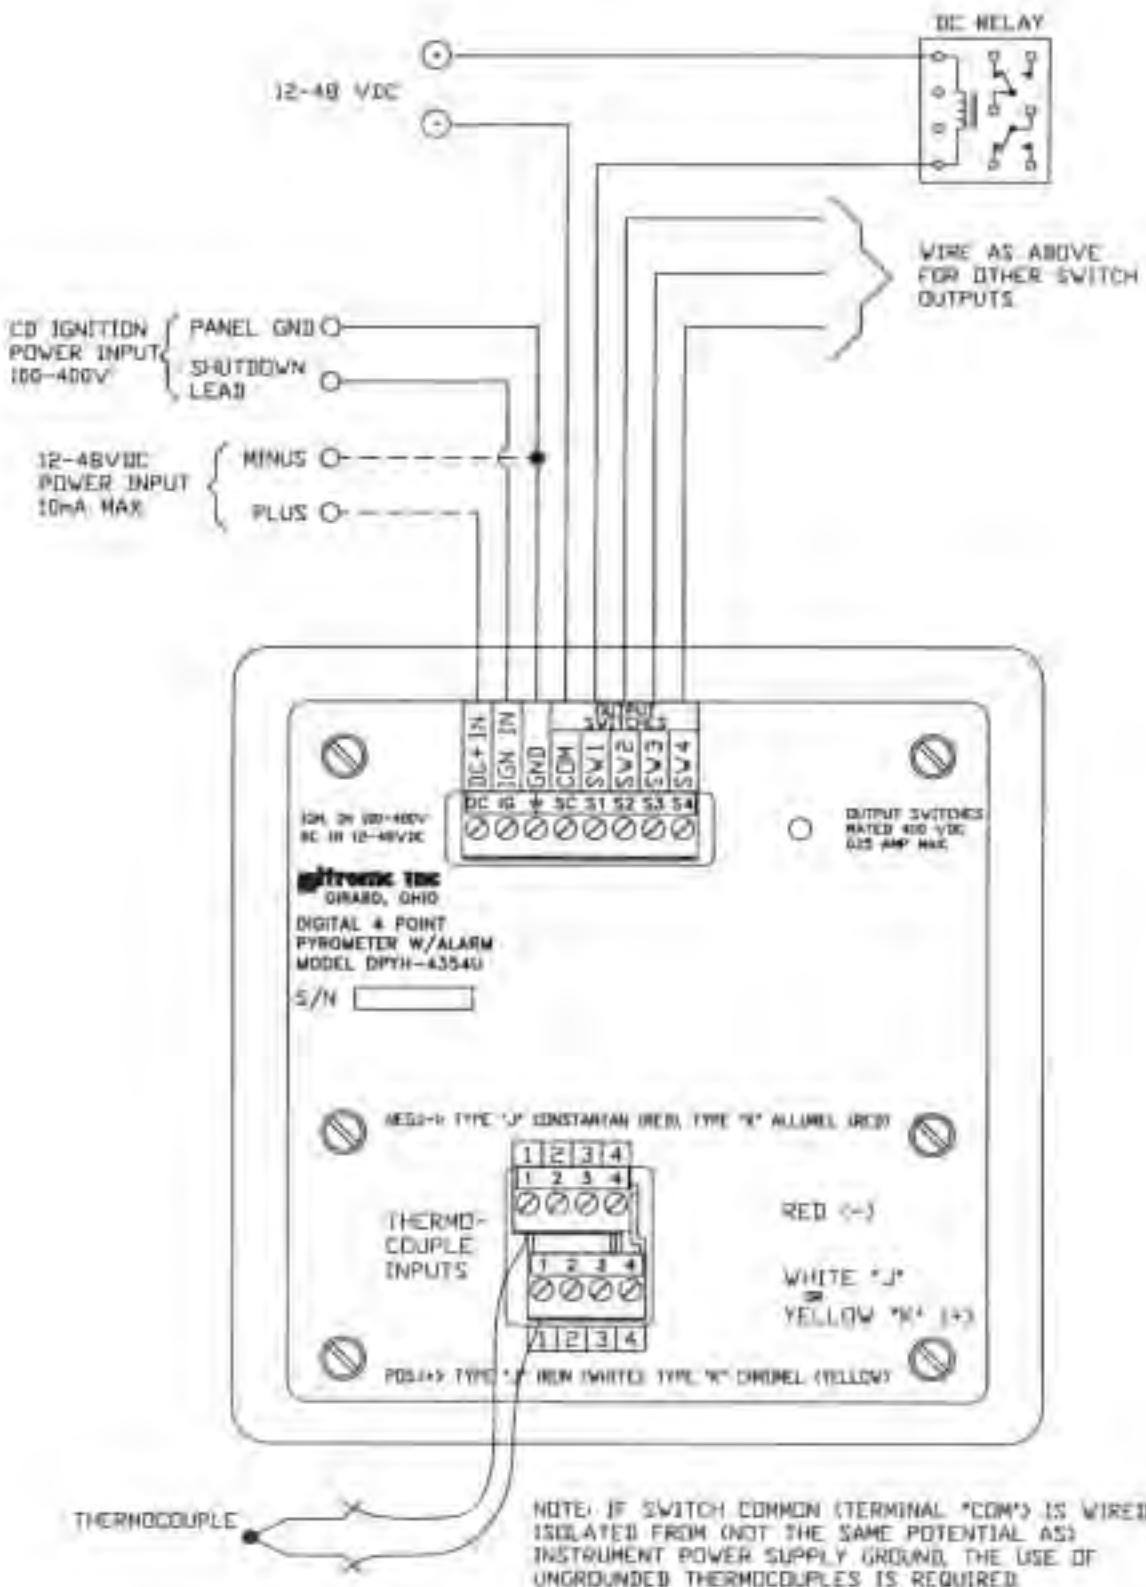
DC RELAY

12-48 VDC

WIRE AS ABOVE FOR OTHER SWITCH OUTPUTS

CD IGNITION POWER INPUT 100-400V

PANEL GND

SHUTDOWN LEAD

12-48VDC POWER INPUT 10mA MAX

MINUS

PLUS

DC +30

IGN IN

GND

COM

OUTPUT SWITCHES

SW1

SW2

SW3

SW4

DC IG ⏚ SC S1 S2 S3 S4

IGN IN 100-400V
DC IN 12-48VDC

OUTPUT SWITCHES
RATED 400 VDC
.025 AMP MAX

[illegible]
GIRARD, OHIO

DIGITAL 4 POINT
PYROMETER W/ALARM
MODEL DPYH-4354U

S/N

NEG(-) TYPE "J" CONSTANTAN (RED), TYPE "K" ALUMEL (RED)

1 2 3 4

1 2 3 4

THERMO-COUPLE INPUTS

RED (-)

1 2 3 4

WHITE "J" OR YELLOW "K" (+)

1 2 3 4

POS(+) TYPE "J" IRON (WHITE) TYPE "K" CHROMEL (YELLOW)

THERMOCOUPLE

NOTE: IF SWITCH COMMON (TERMINAL "COM") IS WIRED ISOLATED FROM (NOT THE SAME POTENTIAL AS) INSTRUMENT POWER SUPPLY GROUND, THE USE OF UNGROUNDED THERMOCOUPLES IS REQUIRED.